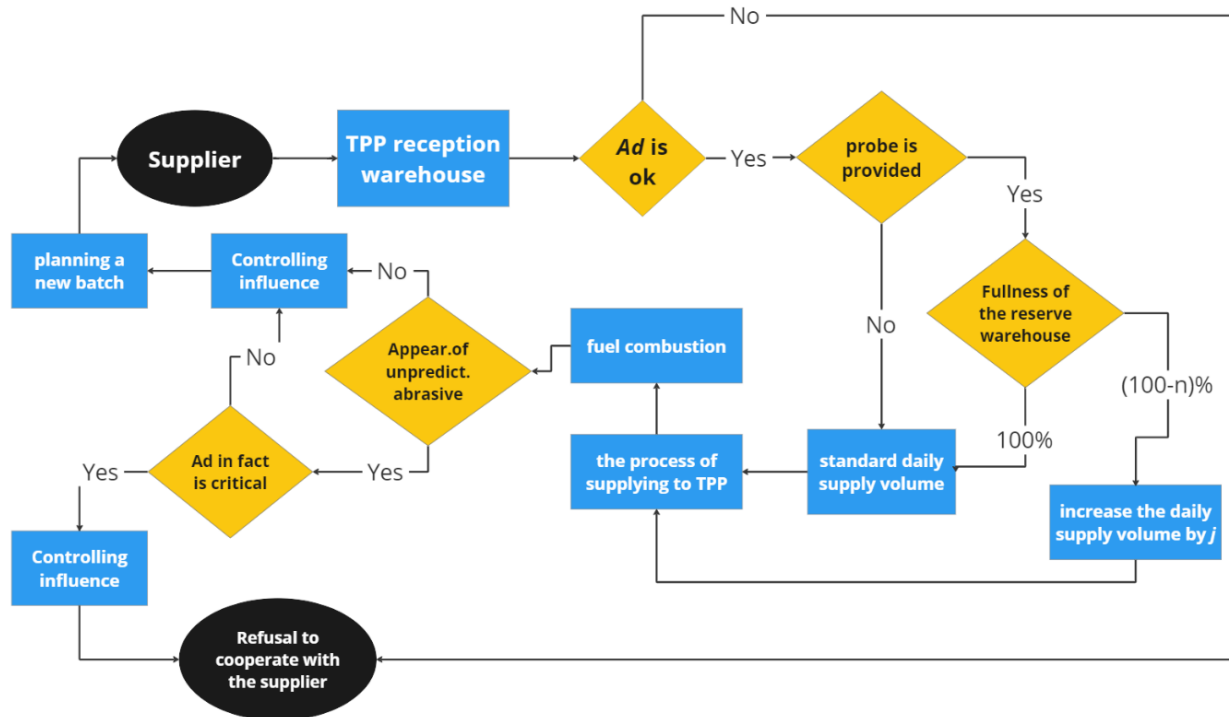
No

Supplier

TPP reception warehouse

*Ad* is ok

Yes

probe is provided

Yes

planning a new batch

Controlling influence

No

Fullness of the reserve warehouse

No

fuel combustion

Appear.of unpredict. abrasive

No

(100-n)%

100%

Yes

Ad in fact is critical

Yes

the process of supplying to TPP

standard daily supply volume

increase the daily supply volume by *j*

Controlling influence

Refusal to cooperate with the supplier